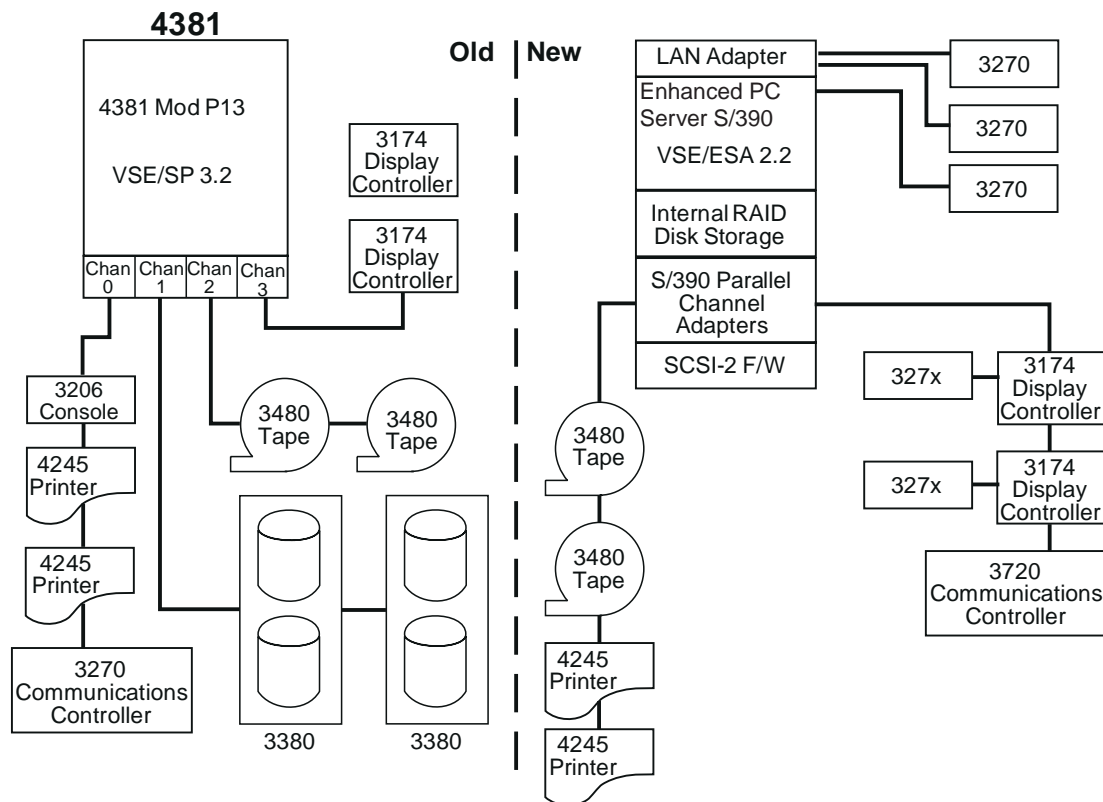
4381

4381 Mod P13

VSE/SP 3.2

Chan 0

Chan 1

Chan 2

Chan 3

Old

New

3174 Display Controller

3174 Display Controller

3206 Console

4245 Printer

4245 Printer

3270 Communications Controller

3480 Tape

3480 Tape

3380

3380

LAN Adapter

Enhanced PC Server S/390

VSE/ESA 2.2

Internal RAID Disk Storage

S/390 Parallel Channel Adapters

SCSI-2 F/W

3270

3270

3270

3480 Tape

3480 Tape

4245 Printer

4245 Printer

327x

3174 Display Controller

327x

3174 Display Controller

3720 Communications Controller